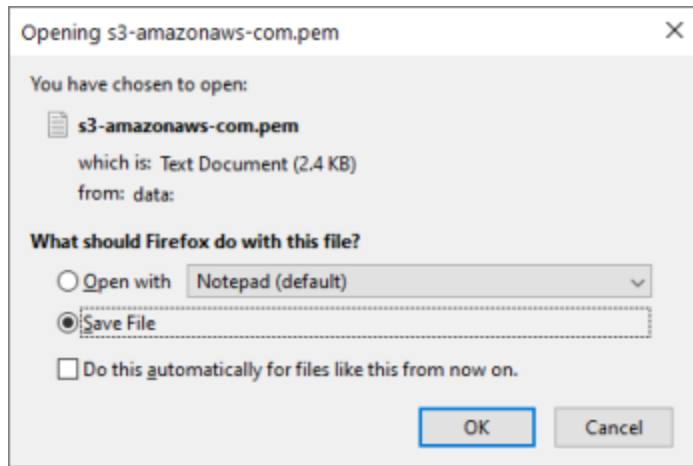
Opening s3-amazonaws-com.pem

×

You have chosen to open:

s3-amazonaws-com.pem

which is: Text Document (2.4 KB)

from: data:

What should Firefox do with this file?

Open with Notepad (default)

Save File

Do this automatically for files like this from now on.

OK

Cancel